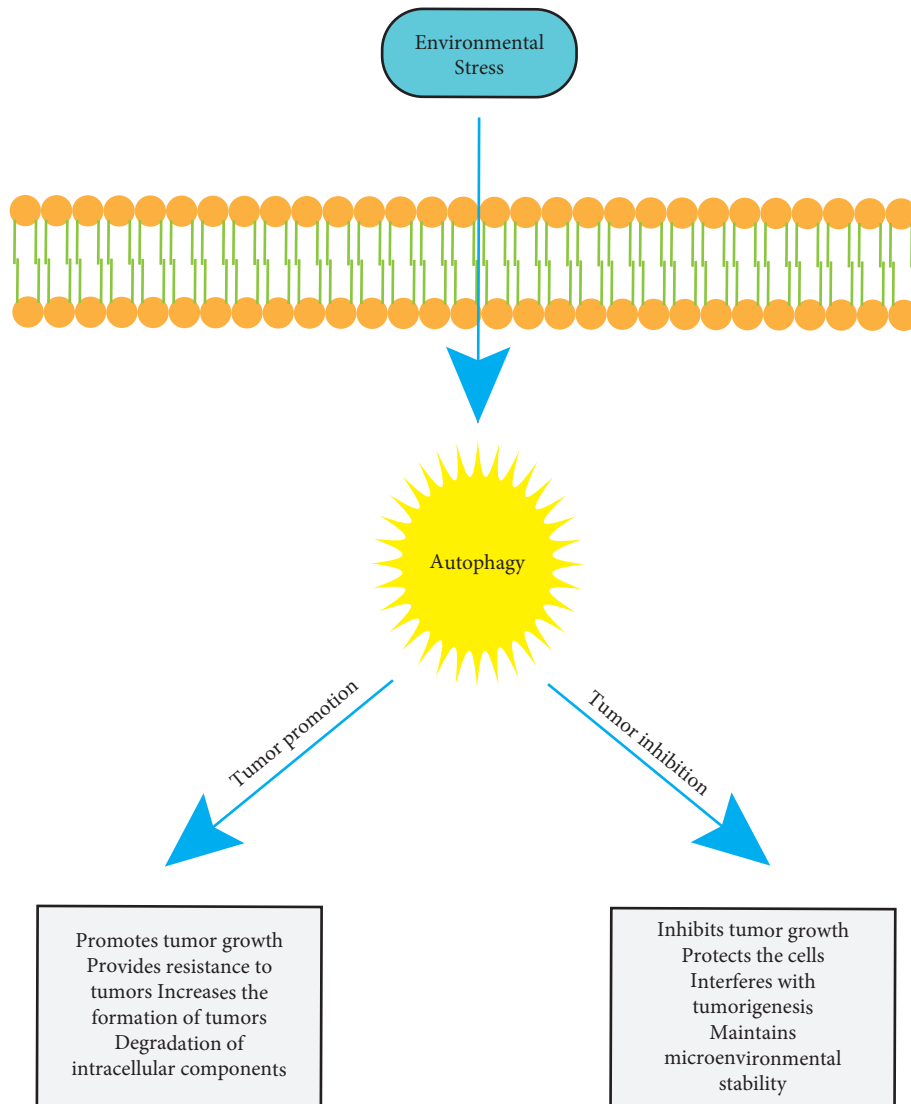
Environmental Stress

Autophagy

Tumor promotion

Tumor inhibition

Promotes tumor growth
Provides resistance to tumors Increases the formation of tumors
Degradation of intracellular components

Inhibits tumor growth
Protects the cells
Interferes with tumorigenesis
Maintains microenvironmental stability